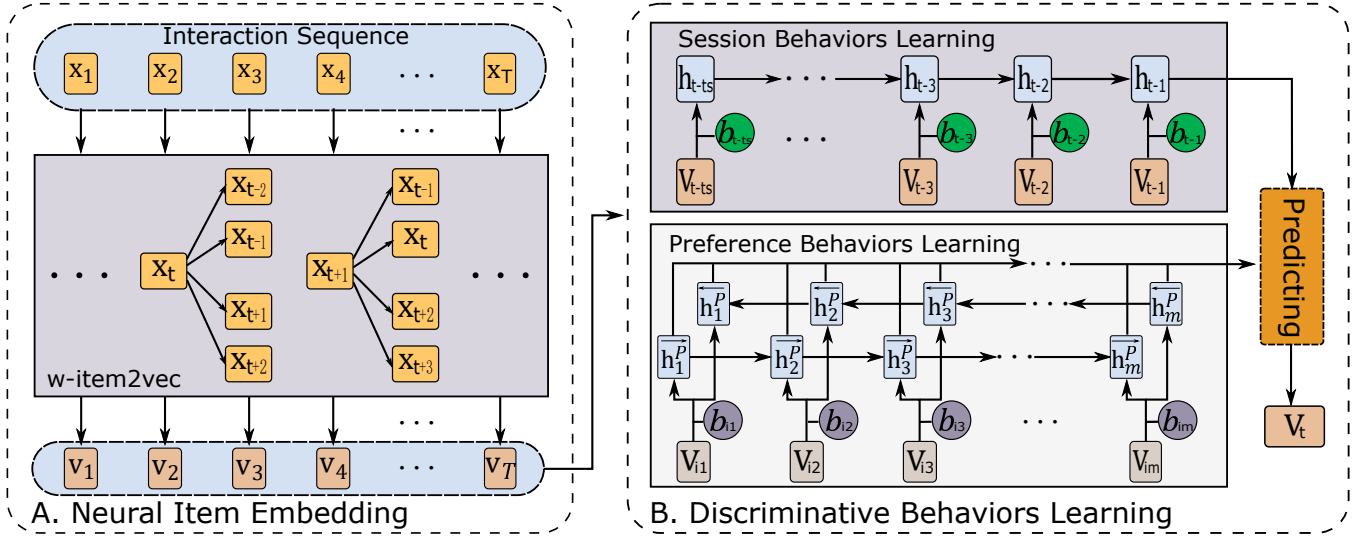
Interaction Sequence

$x_1$ $x_2$ $x_3$ $x_4$ . . . $x_T$

. . .

$x_{t-2}$ $x_{t-1}$ $x_{t-1}$ $x_t$

. . . $x_t$ $x_{t+1}$ . . .

$x_{t+1}$ $x_{t+2}$ $x_{t+2}$ $x_{t+3}$

w-item2vec

. . .

$v_1$ $v_2$ $v_3$ $v_4$ . . . $v_T$

A. Neural Item Embedding

Session Behaviors Learning

$h_{t-ts}$ . . . $h_{t-3}$ $h_{t-2}$ $h_{t-1}$

$b_{t-ts}$ . . . $b_{t-3}$ $b_{t-2}$ $b_{t-1}$

$V_{t-ts}$ $V_{t-3}$ $V_{t-2}$ $V_{t-1}$

Preference Behaviors Learning

. . .

$\overleftarrow{h}_1^P$ $\overleftarrow{h}_2^P$ $\overleftarrow{h}_3^P$ . . . $\overleftarrow{h}_m^P$

$\overrightarrow{h}_1^P$ $\overrightarrow{h}_2^P$ $\overrightarrow{h}_3^P$ . . . $\overrightarrow{h}_m^P$

$b_{i1}$ $b_{i2}$ $b_{i3}$ . . . $b_{im}$

$V_{i1}$ $V_{i2}$ $V_{i3}$ $V_{im}$

Predicting

$V_t$

B. Discriminative Behaviors Learning